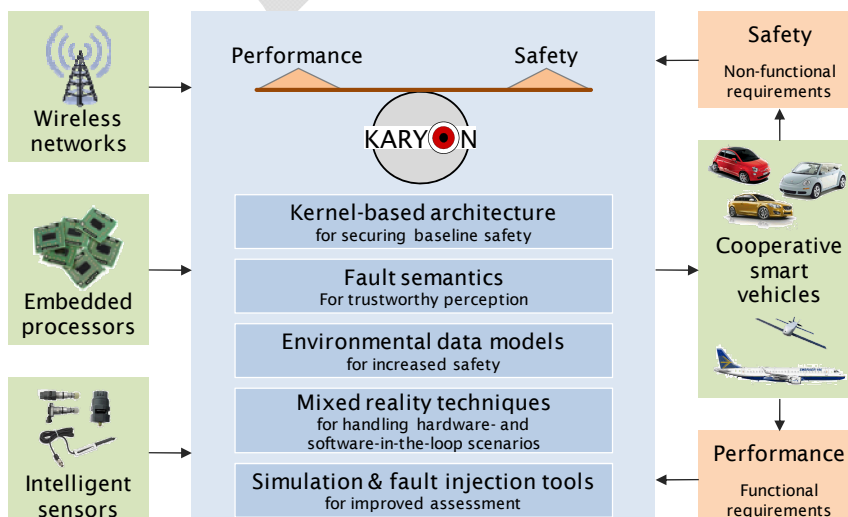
Wireless networks

Embedded processors

Intelligent sensors

Performance

Safety

KARYON

Kernel-based architecture
for securing baseline safety

Fault semantics
For trustworthy perception

Environmental data models
for increased safety

Mixed reality techniques
for handling hardware- and software-in-the-loop scenarios

Simulation & fault injection tools
for improved assessment

Safety
Non-functional requirements

Cooperative smart vehicles

Performance
Functional requirements